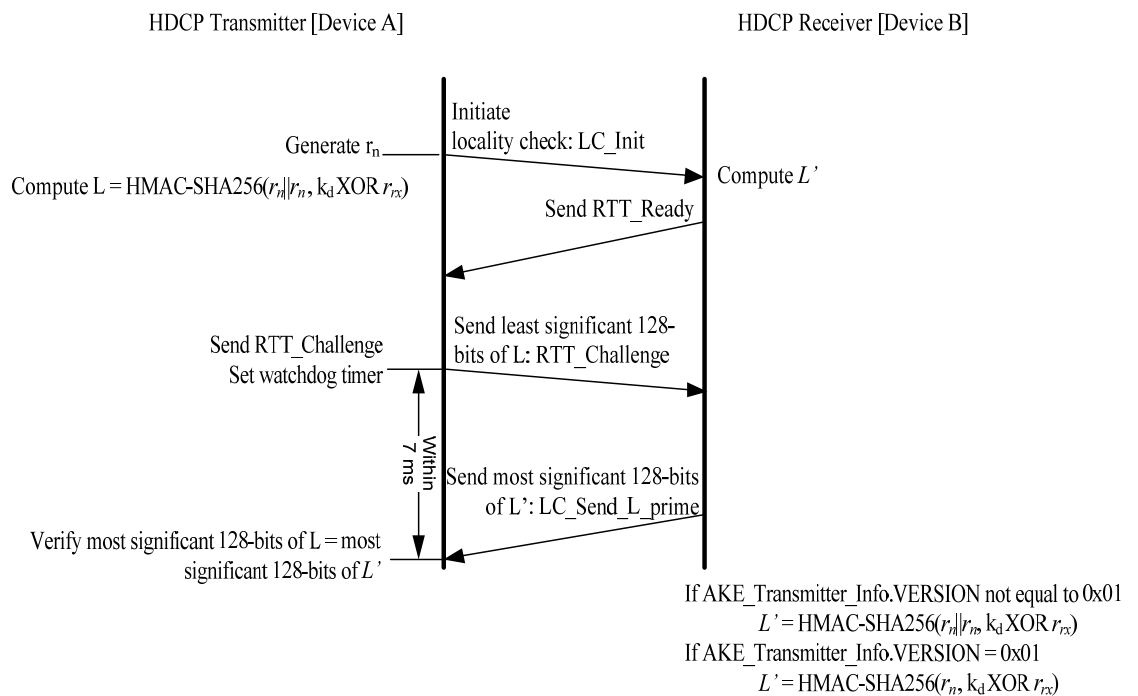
HDCP Transmitter [Device A]

HDCP Receiver [Device B]

Initiate locality check: LC_Init

Generate $r_n$

Compute L = HMAC-SHA256($r_n||r_n$, $k_d$ XOR $r_{rx}$)

Compute $L'$

Send RTT_Ready

Send least significant 128-bits of L: RTT_Challenge

Send RTT_Challenge

Set watchdog timer

Within 7 ms

Send most significant 128-bits of L': LC_Send_L_prime

Verify most significant 128-bits of L = most significant 128-bits of $L'$

If AKE_Transmitter_Info.VERSION not equal to 0x01

$L'$ = HMAC-SHA256($r_n||r_n$, $k_d$ XOR $r_{rx}$)

If AKE_Transmitter_Info.VERSION = 0x01

$L'$ = HMAC-SHA256($r_n$, $k_d$ XOR $r_{rx}$)